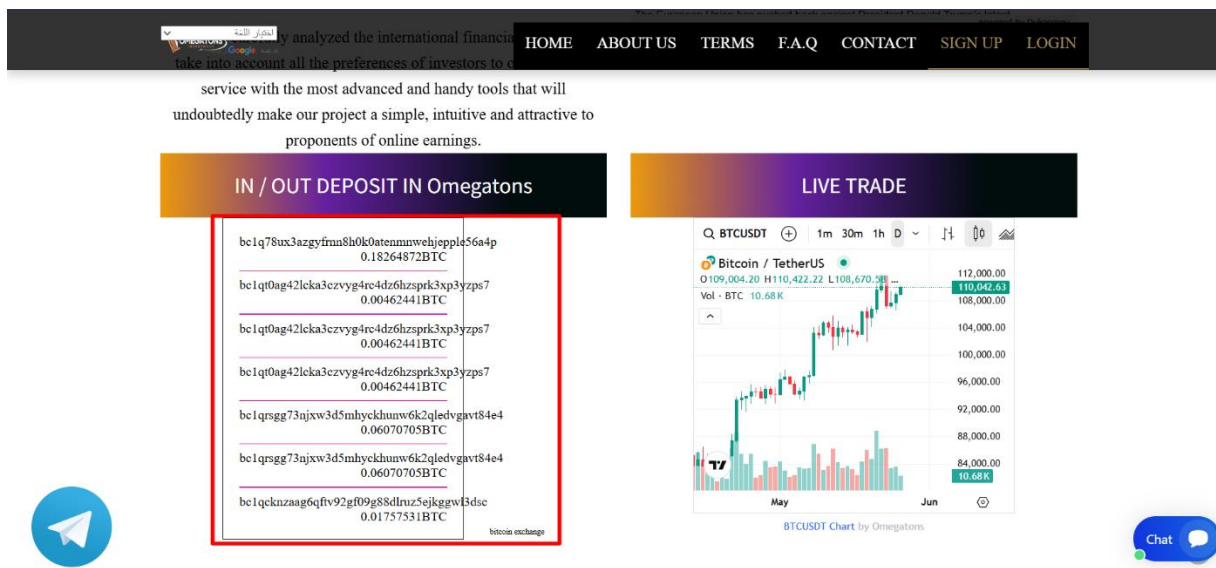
اختيار اللغة
Google
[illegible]y analyzed the international financi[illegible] take into account all the preferences of investors to c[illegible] service with the most advanced and handy tools that will undoubtedly make our project a simple, intuitive and attractive to proponents of online earnings.

HOME ABOUT US TERMS F.A.Q CONTACT SIGN UP LOGIN

IN / OUT DEPOSIT IN Omegatons

bc1q78ux3azgyfrnn8h0k0atenmnwehjepple56a4p
0.18264872BTC
bc1qt0ag42lcka3czvyg4rc4dz6hzsprk3xp3yzps7
0.00462441BTC
bc1qt0ag42lcka3czvyg4rc4dz6hzsprk3xp3yzps7
0.00462441BTC
bc1qt0ag42lcka3czvyg4rc4dz6hzsprk3xp3yzps7
0.00462441BTC
bc1qrsgg73njxw3d5mhyckhunw6k2qledvgavt84e4
0.06070705BTC
bc1qrsgg73njxw3d5mhyckhunw6k2qledvgavt84e4
0.06070705BTC
bc1qcknzaag6qftv92gf09g88dlruz5ejkggwl3dsc
0.01757531BTC
bitcoin exchange

LIVE TRADE

BTCUSDT 1m 30m 1h D
Bitcoin / TetherUS
O109,004.20 H110,422.22 L108,670.5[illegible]
Vol · BTC 10.68 K
112,000.00
110,042.63
108,000.00
104,000.00
100,000.00
96,000.00
92,000.00
88,000.00
84,000.00
10.68K
May
Jun
BTCUSDT Chart by Omegatons

Chat